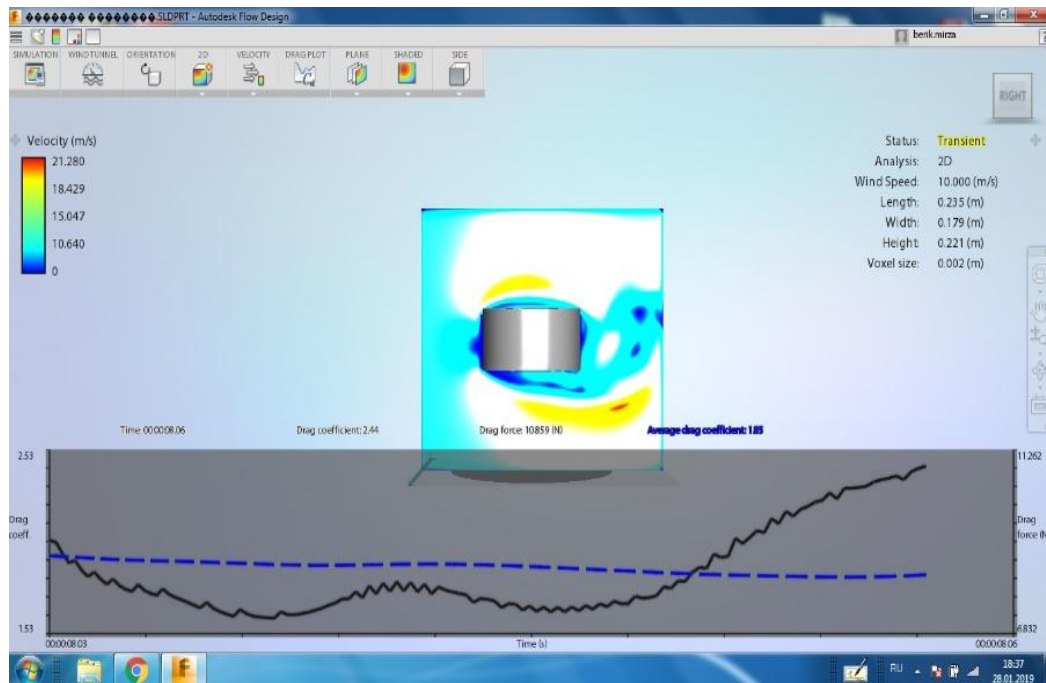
������� ��������.SLDPRT - Autodesk Flow Design

berik.mirza

SIMULATION WIND TUNNEL ORIENTATION 2D VELOCITY DRAG PLOT PLANE SHADED SIDE

RIGHT

Velocity (m/s)
21.280
18.429
15.047
10.640
0

Status: Transient
Analysis: 2D
Wind Speed: 10.000 (m/s)
Length: 0.235 (m)
Width: 0.179 (m)
Height: 0.221 (m)
Voxel size: 0.002 (m)

Time: 00:00:08.06
Drag coefficient: 2.44
Drag force: 10859 (N)
Average drag coefficient: 1.85

2.53
Drag coeff.
1.53
00:00:08.03
Time (s)
00:00:08.06
11262
Drag force (N)
6832

RU
18:37
28.01.2019